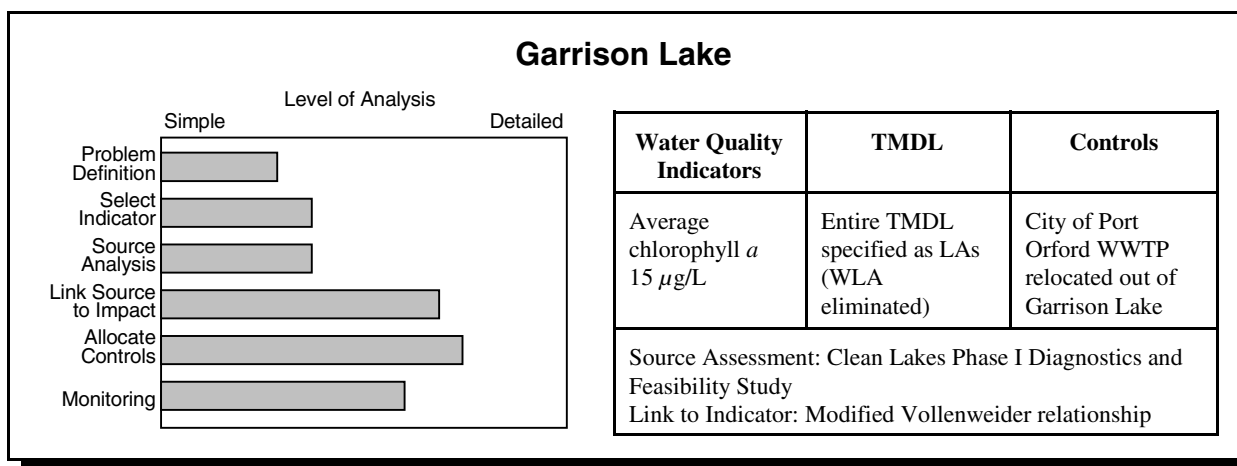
Garrison Lake

Level of Analysis
Simple
Detailed

Problem Definition
Select Indicator
Source Analysis
Link Source to Impact
Allocate Controls
Monitoring

| Water Quality Indicators | TMDL | Controls |
|---|---|---|
| Average chlorophyll *a* 15 $\mu$g/L | Entire TMDL specified as LAs (WLA eliminated) | City of Port Orford WWTP relocated out of Garrison Lake |
| Source Assessment: Clean Lakes Phase I Diagnostics and Feasibility Study<br>Link to Indicator: Modified Vollenweider relationship | | |